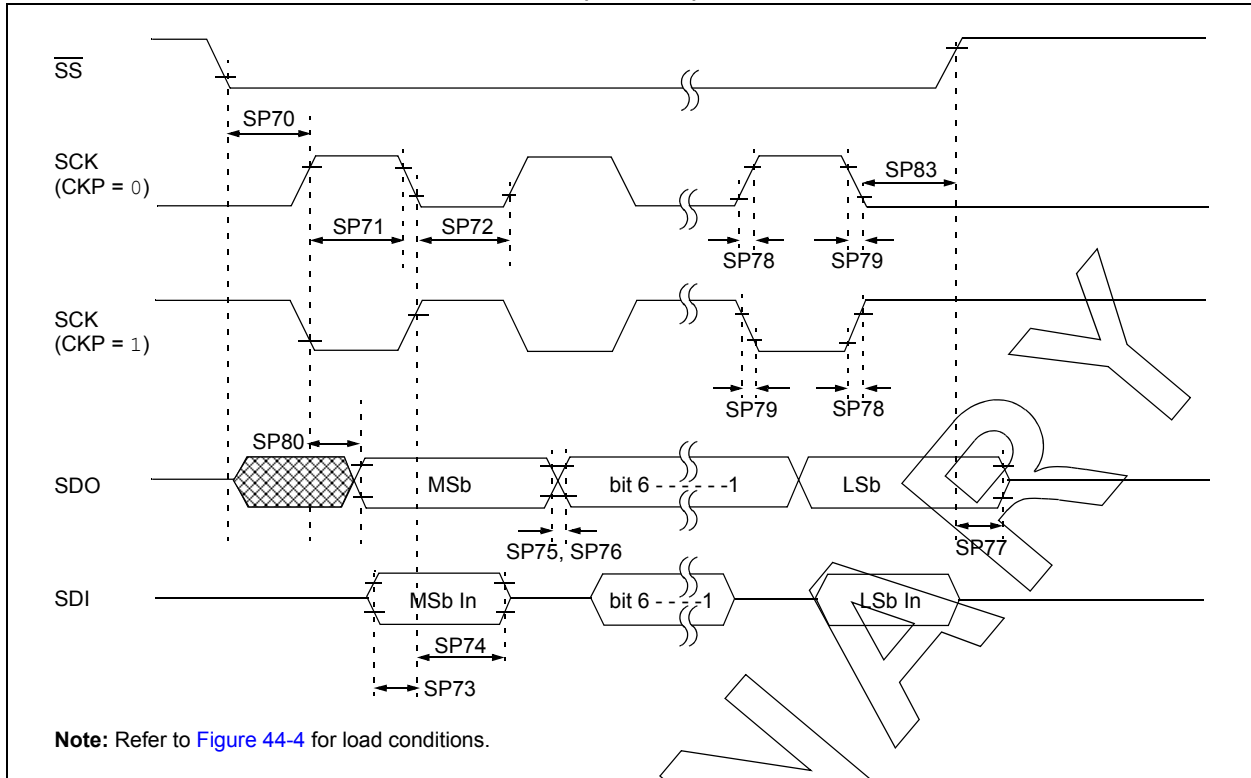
$\overline{SS}$

SP70

SCK (CKP = 0)

SP71

SP72

SP83

SP78

SP79

SCK (CKP = 1)

SP79

SP78

SP80

SDO

MSb

bit 6 - - - - - -1

LSb

SP75, SP76

SP77

SDI

MSb In

bit 6 - - - -1

LSb In

SP74

SP73

**Note:** Refer to Figure 44-4 for load conditions.

PRELIMINARY